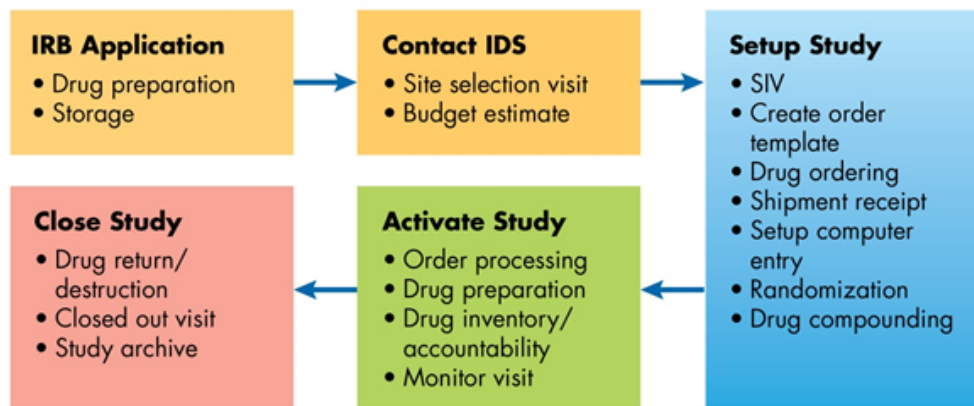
IRB Application
• Drug preparation
• Storage

Contact IDS
• Site selection visit
• Budget estimate

Setup Study
• SIV
• Create order template
• Drug ordering
• Shipment receipt
• Setup computer entry
• Randomization
• Drug compounding

Activate Study
• Order processing
• Drug preparation
• Drug inventory/ accountability
• Monitor visit

Close Study
• Drug return/ destruction
• Closed out visit
• Study archive